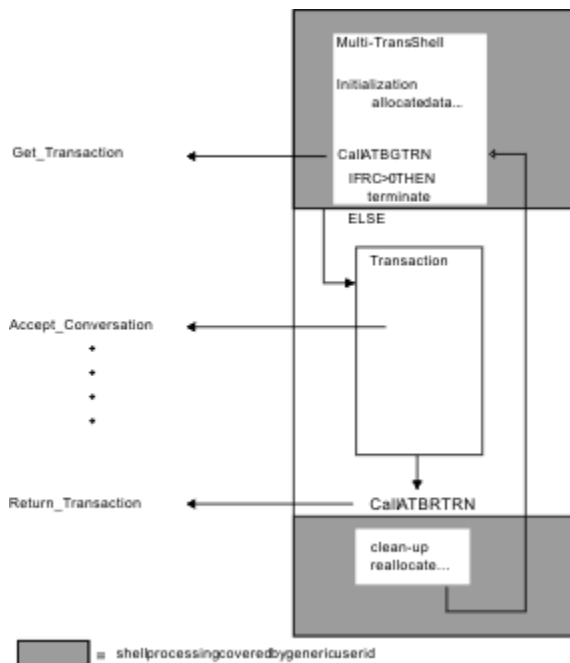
Multi-TransShell

Initialization
allocatedata...

Get_Transaction

CallATBGTRN

IFRC>0THEN
terminate

ELSE

Transaction

Accept_Conversation

•
•
•
•

Return_Transaction

CallATBRTRN

clean-up
reallocate...

= shellprocessingcoveredbygenericuserid